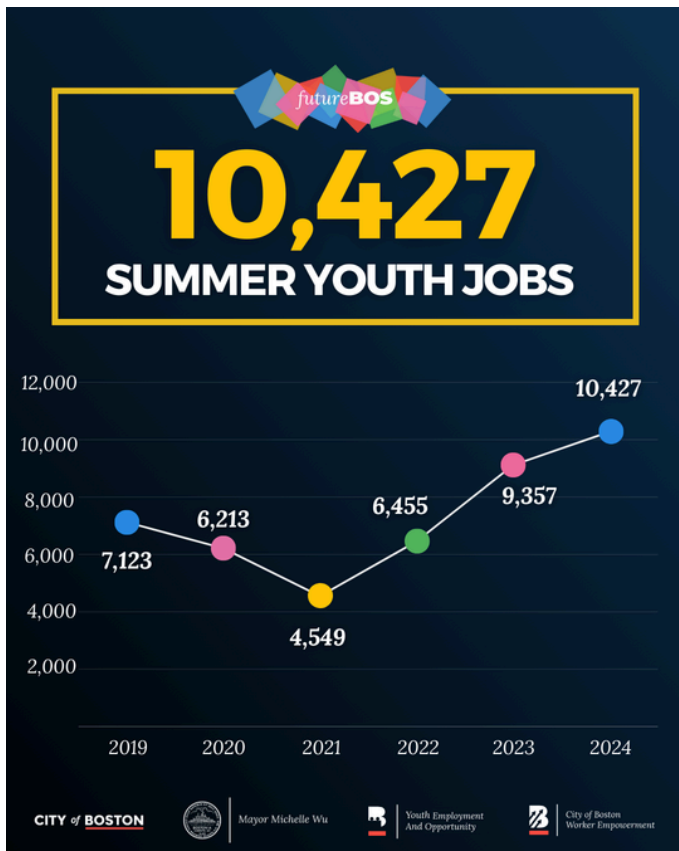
futureBOS

10,427
SUMMER YOUTH JOBS

12,000
10,000
8,000
6,000
4,000
2,000

7,123
6,213
4,549
6,455
9,357
10,427

2019
2020
2021
2022
2023
2024

CITY of BOSTON
Mayor Michelle Wu
Youth Employment And Opportunity
City of Boston Worker Empowerment